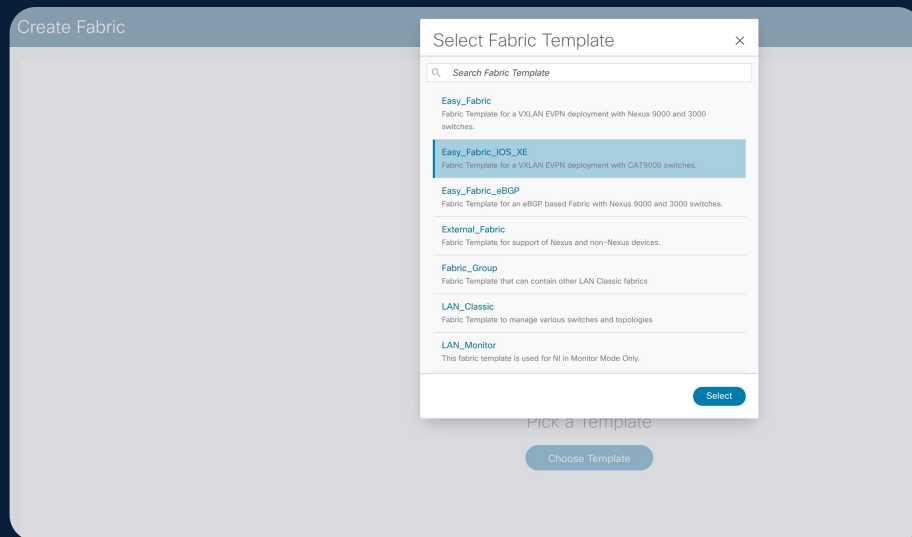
Create Fabric

Select Fabric Template ×

Search Fabric Template

Easy_Fabric
Fabric Template for a VXLAN EVPN deployment with Nexus 9000 and 3000 switches.

Easy_Fabric_IOS_XE
Fabric Template for a VXLAN EVPN deployment with CAT9000 switches.

Easy_Fabric_eBGP
Fabric Template for an eBGP based Fabric with Nexus 9000 and 3000 switches.

External_Fabric
Fabric Template for support of Nexus and non-Nexus devices.

Fabric_Group
Fabric Template that can contain other LAN Classic fabrics

LAN_Classic
Fabric Template to manage various switches and topologies

LAN_Monitor
This fabric template is used for NI in Monitor Mode Only.

Select

Pick a Template

Choose Template